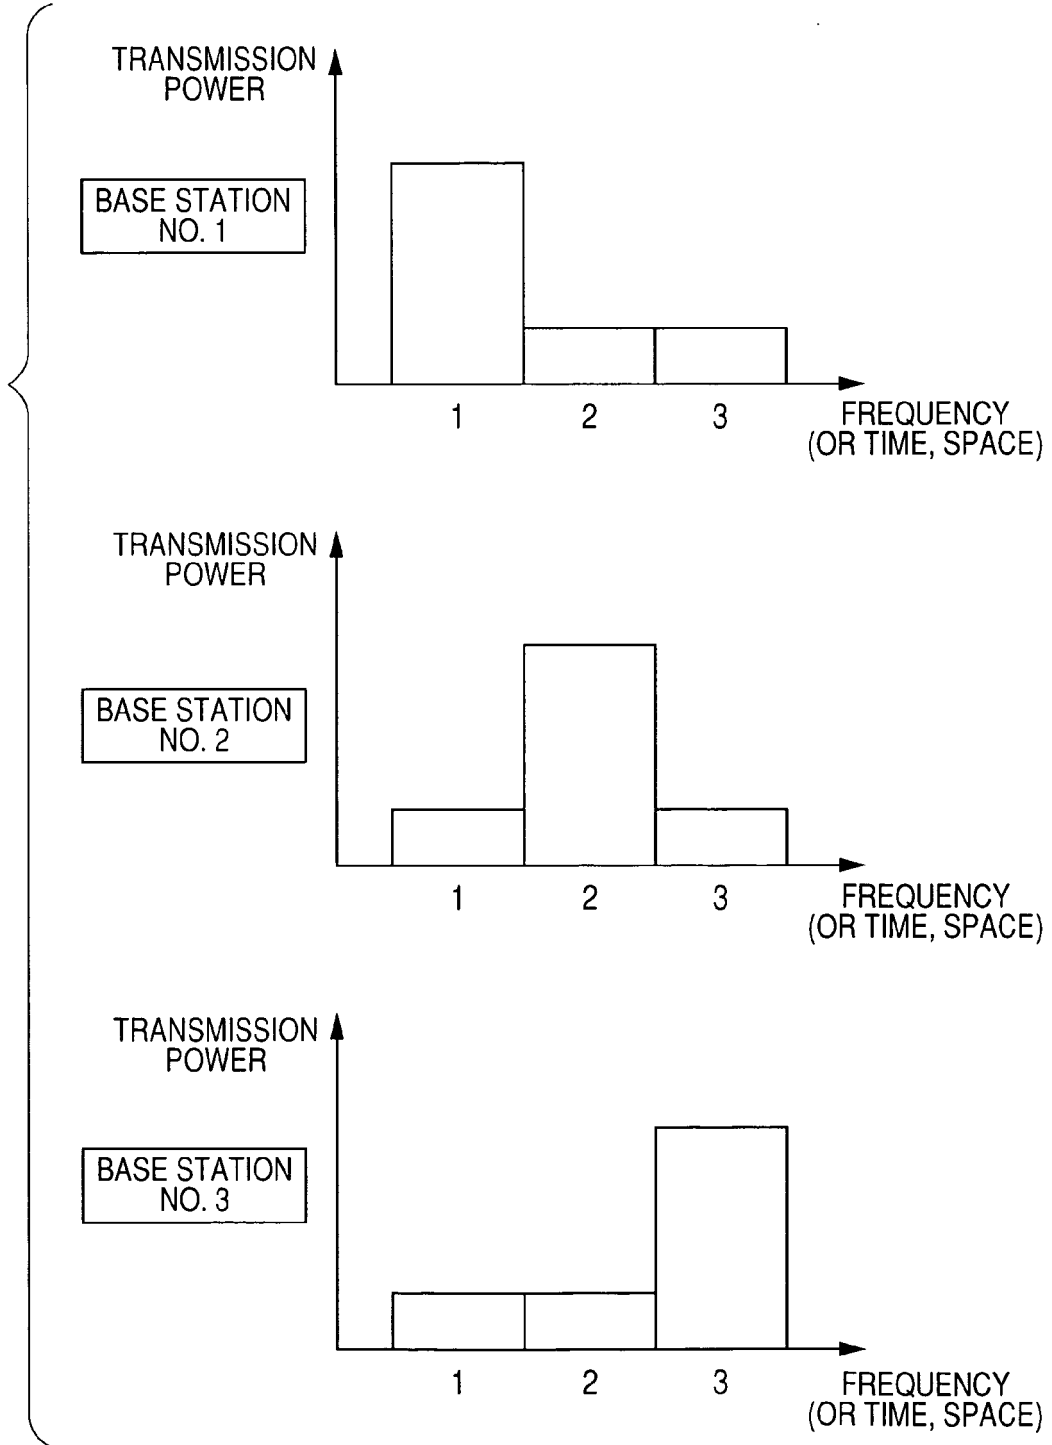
TRANSMISSION POWER

BASE STATION NO. 1

1
2
3

FREQUENCY (OR TIME, SPACE)

TRANSMISSION POWER

BASE STATION NO. 2

1
2
3

FREQUENCY (OR TIME, SPACE)

TRANSMISSION POWER

BASE STATION NO. 3

1
2
3

FREQUENCY (OR TIME, SPACE)